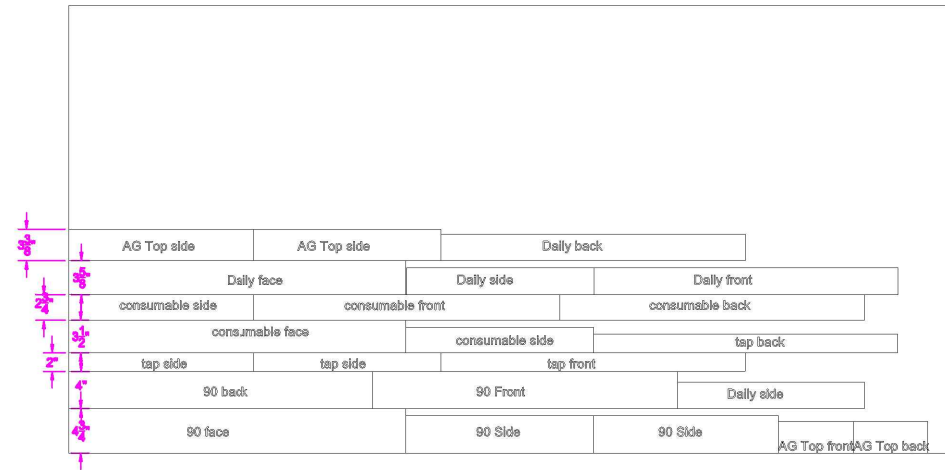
$3\frac{5}{8}$"

AG Top side
AG Top side
Daily back

$3\frac{5}{8}$"
Daily face
Daily side
Daily front

$2\frac{3}{4}$"
consumable side
consumable front
consumable back

$3\frac{1}{2}$"
consumable face
consumable side
tap back

2"
tap side
tap side
tap front

4"
90 back
90 Front
Daily side

$4\frac{3}{4}$"
90 face
90 Side
90 Side
AG Top front
AG Top back